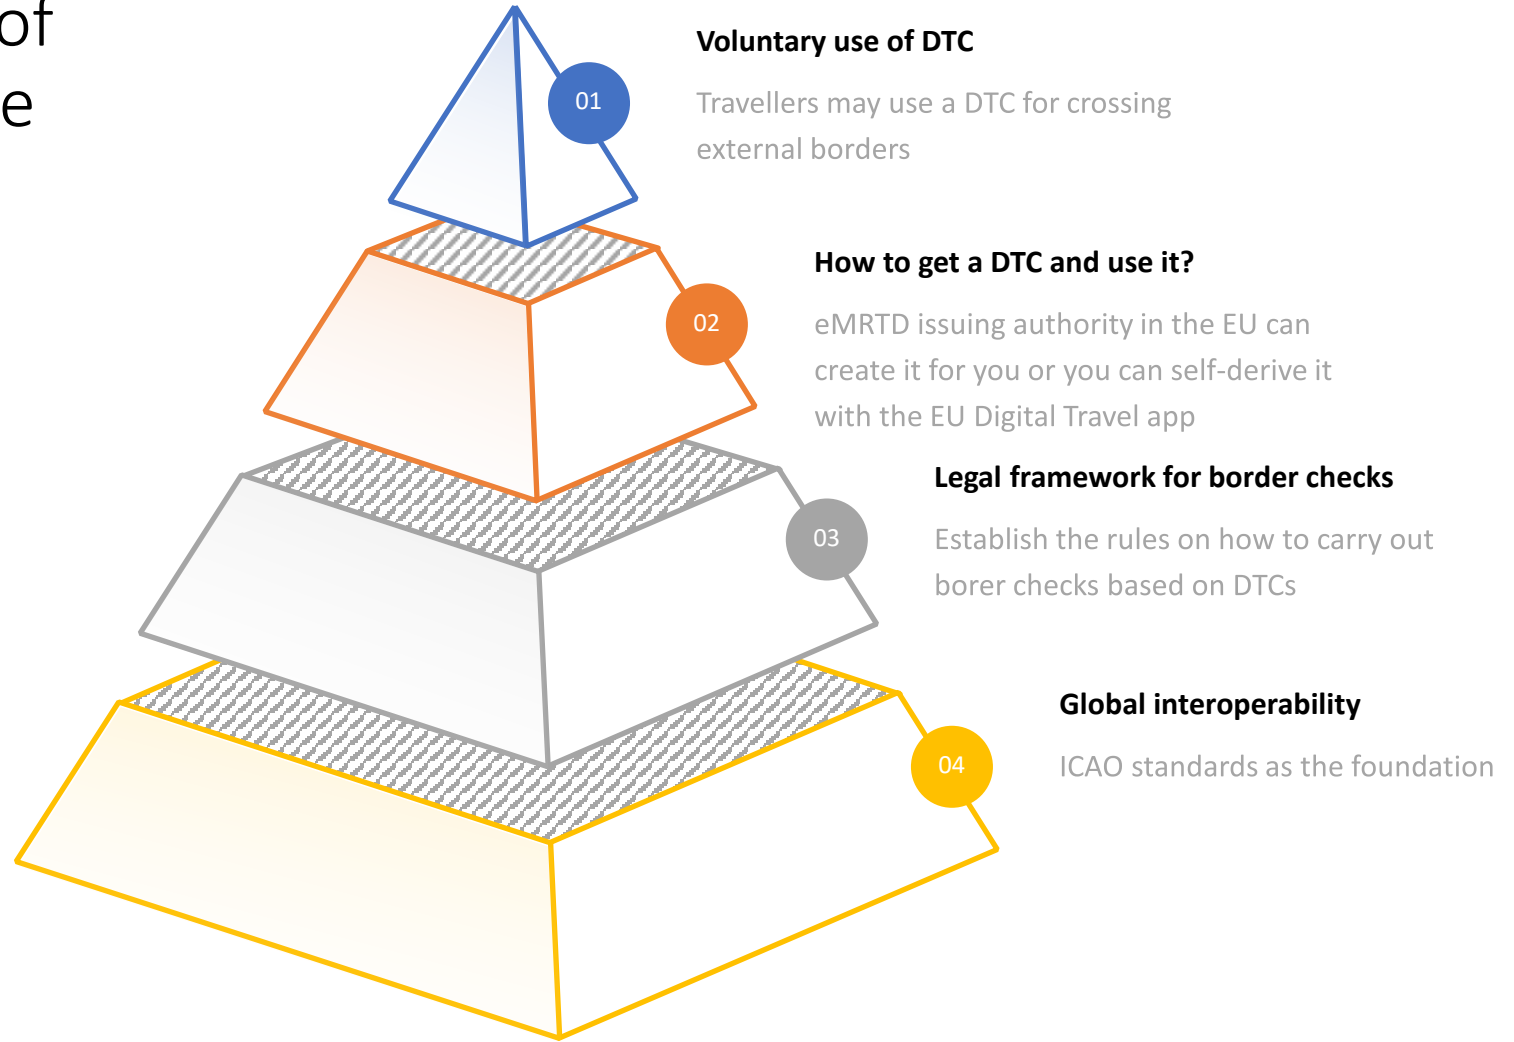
of
e

01

Voluntary use of DTC

Travellers may use a DTC for crossing external borders

02

How to get a DTC and use it?

eMRTD issuing authority in the EU can create it for you or you can self-derive it with the EU Digital Travel app

03

Legal framework for border checks

Establish the rules on how to carry out borer checks based on DTCs

04

Global interoperability

ICAO standards as the foundation